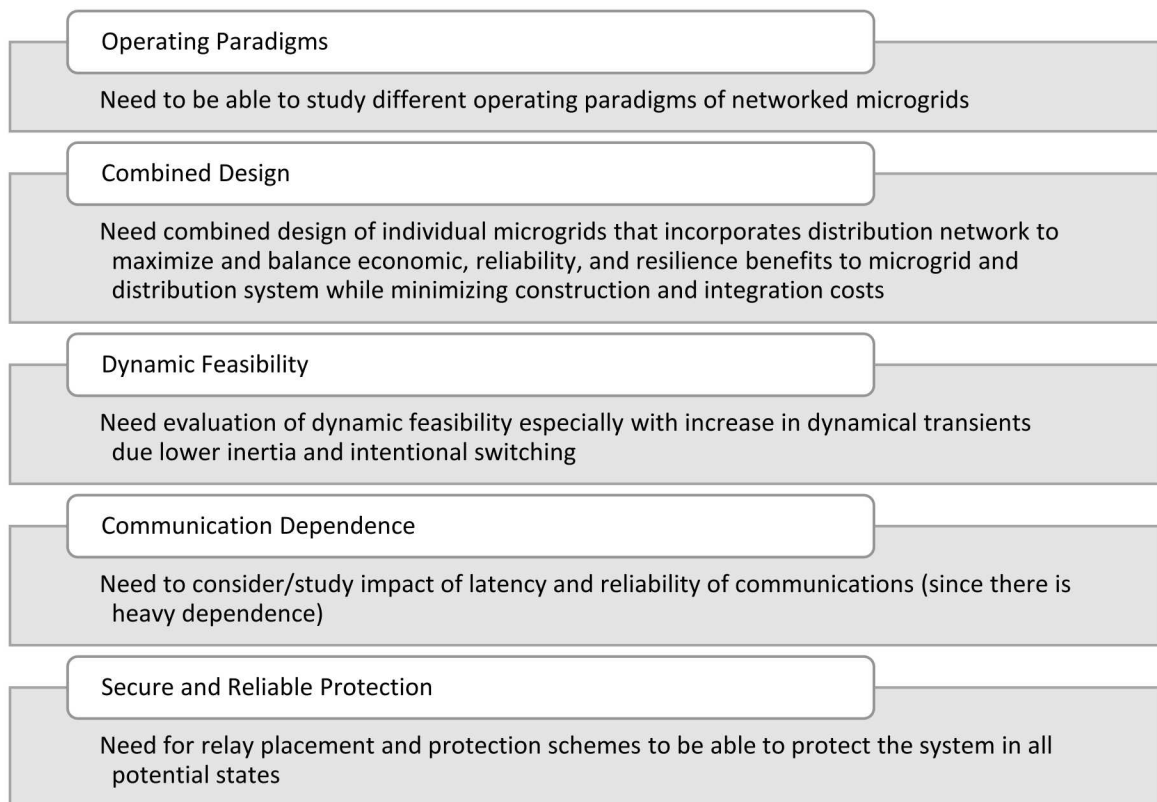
Operating Paradigms

Need to be able to study different operating paradigms of networked microgrids

Combined Design

Need combined design of individual microgrids that incorporates distribution network to maximize and balance economic, reliability, and resilience benefits to microgrid and distribution system while minimizing construction and integration costs

Dynamic Feasibility

Need evaluation of dynamic feasibility especially with increase in dynamical transients due lower inertia and intentional switching

Communication Dependence

Need to consider/study impact of latency and reliability of communications (since there is heavy dependence)

Secure and Reliable Protection

Need for relay placement and protection schemes to be able to protect the system in all potential states